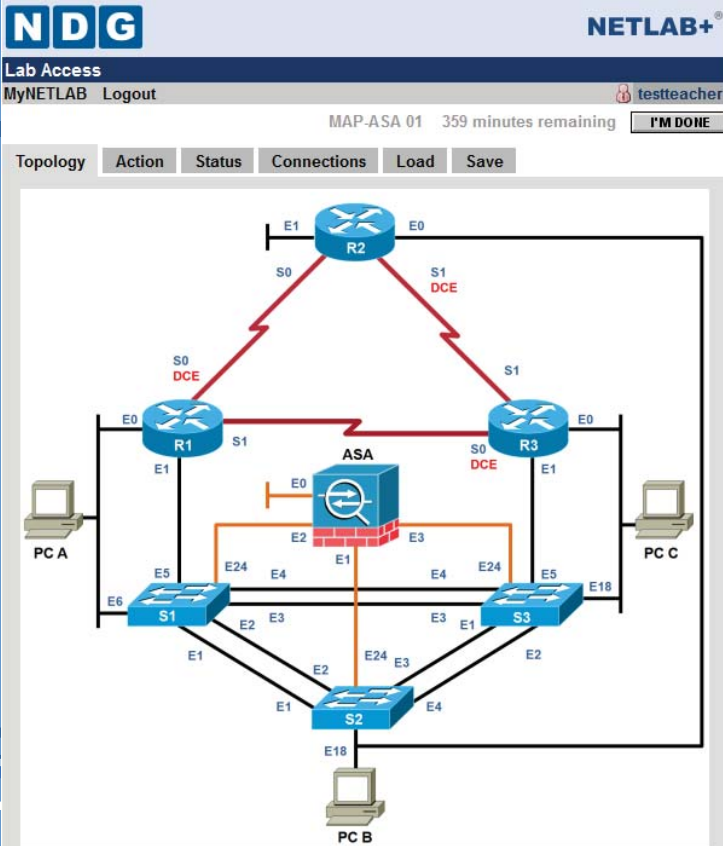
NDG

NETLAB+®

Lab Access

MyNETLAB Logout

testteacher

MAP-ASA 01 359 minutes remaining I'M DONE

Topology Action Status Connections Load Save

E1 R2 E0

S0

S1 DCE

S0 DCE

S1

E0 R1 S1

S0 DCE R3 E0

E1

ASA

E1

E0

PC A

E2 E3

PC C

E1

E5 E24 E4 E4 E24 E5

E6 S1 E3 E3 S3 E18

E2 E1

E1 E2 E24 E3 E2

E1 S2 E4

E18

PC B